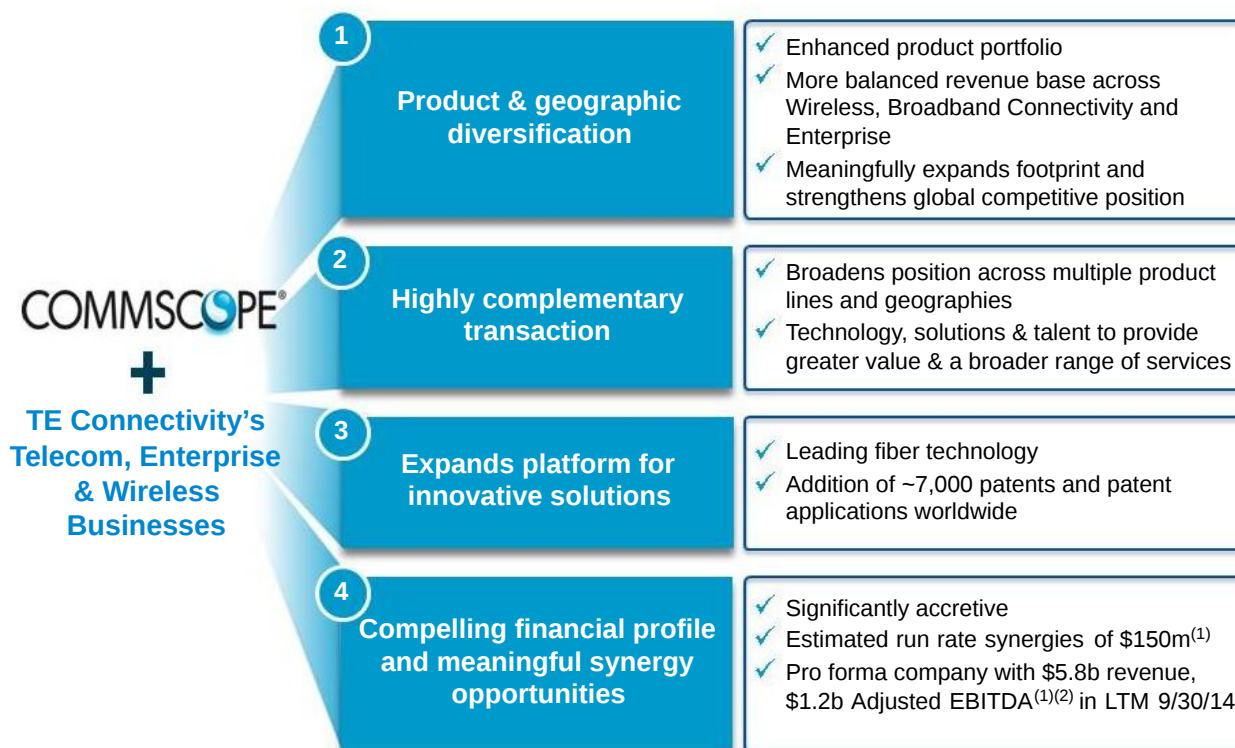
COMMSCOPE®

+

TE Connectivity's Telecom, Enterprise & Wireless Businesses

1

Product & geographic diversification

Enhanced product portfolio

More balanced revenue base across Wireless, Broadband Connectivity and Enterprise

Meaningfully expands footprint and strengthens global competitive position

2

Highly complementary transaction

Broadens position across multiple product lines and geographies

Technology, solutions & talent to provide greater value & a broader range of services

3

Expands platform for innovative solutions

Leading fiber technology

Addition of ~7,000 patents and patent applications worldwide

4

Compelling financial profile and meaningful synergy opportunities

Significantly accretive

Estimated run rate synergies of \$150m$^{(1)}$

Pro forma company with \$5.8b revenue, \$1.2b Adjusted EBITDA$^{(1)(2)}$ in LTM 9/30/14